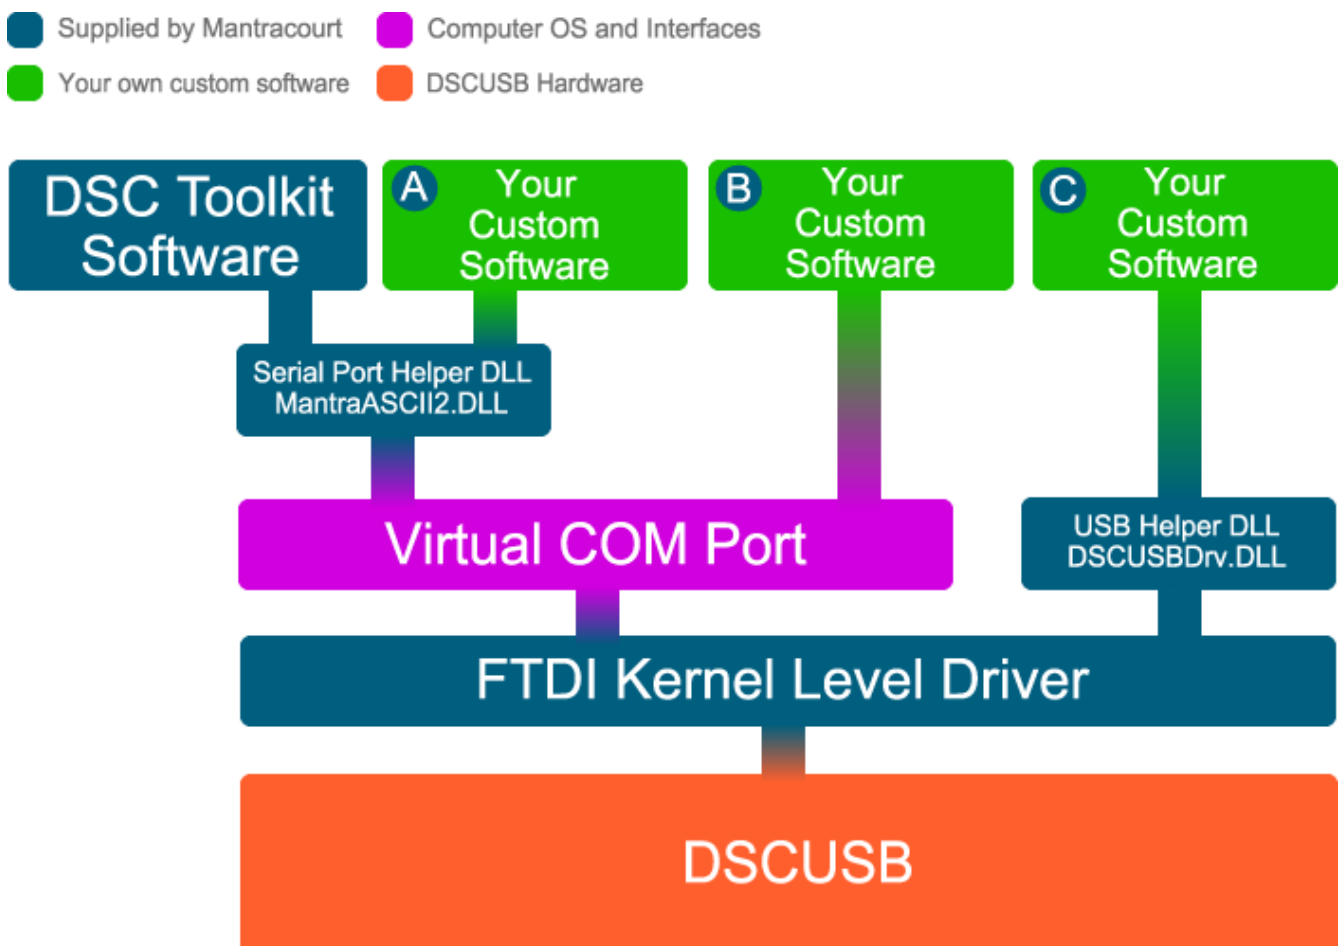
Supplied by Mantracourt
Computer OS and Interfaces
Your own custom software
DSCUSB Hardware

DSC Toolkit Software

A Your Custom Software

B Your Custom Software

C Your Custom Software

Serial Port Helper DLL
MantraASCII2.DLL

Virtual COM Port

USB Helper DLL
DSCUSBDrv.DLL

FTDI Kernel Level Driver

DSCUSB